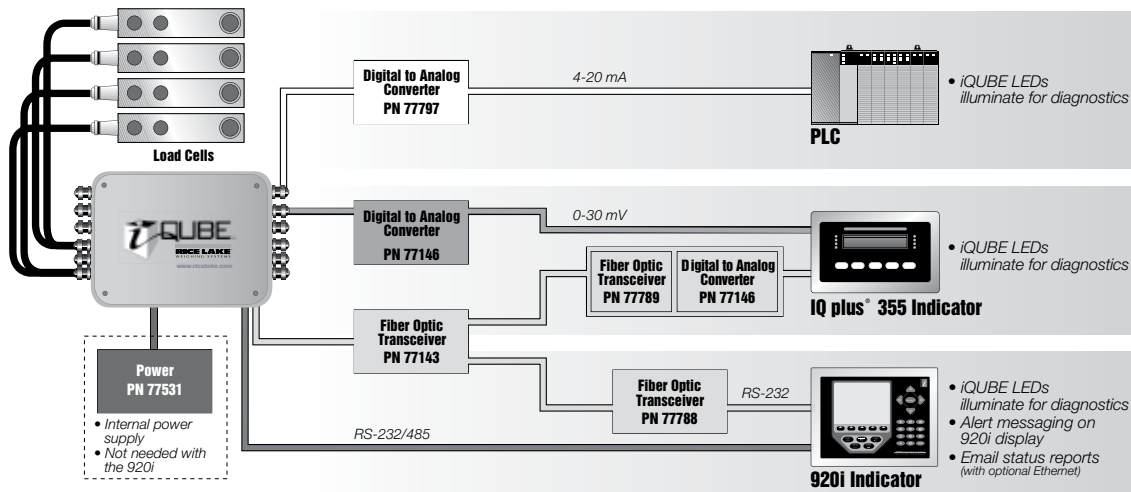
Load Cells

iQUBE
RICE LAKE
WEIGHING SYSTEMS
www.ricelake.com

Digital to Analog Converter
PN 77797

4-20 mA

PLC

• iQUBE LEDs illuminate for diagnostics

Digital to Analog Converter
PN 77146

0-30 mV

Fiber Optic Transceiver
PN 77789

Digital to Analog Converter
PN 77146

• iQUBE LEDs illuminate for diagnostics

IQ plus® 355 Indicator

Fiber Optic Transceiver
PN 77143

Power
PN 77531

• Internal power supply
• Not needed with the 920i

Fiber Optic Transceiver
PN 77788

RS-232

RS-232/485

• iQUBE LEDs illuminate for diagnostics
• Alert messaging on 920i display
• Email status reports (with optional Ethernet)

920i Indicator